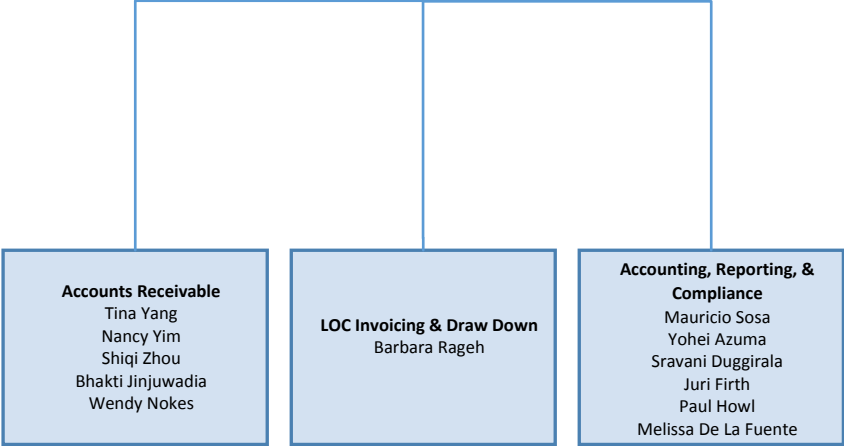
Accounts Receivable
Tina Yang
Nancy Yim
Shiqi Zhou
Bhakti Jinjuwadia
Wendy Nokes

LOC Invoicing & Draw Down
Barbara Rageh

Accounting, Reporting, & Compliance
Mauricio Sosa
Yohei Azuma
Sravani Duggirala
Juri Firth
Paul Howl
Melissa De La Fuente